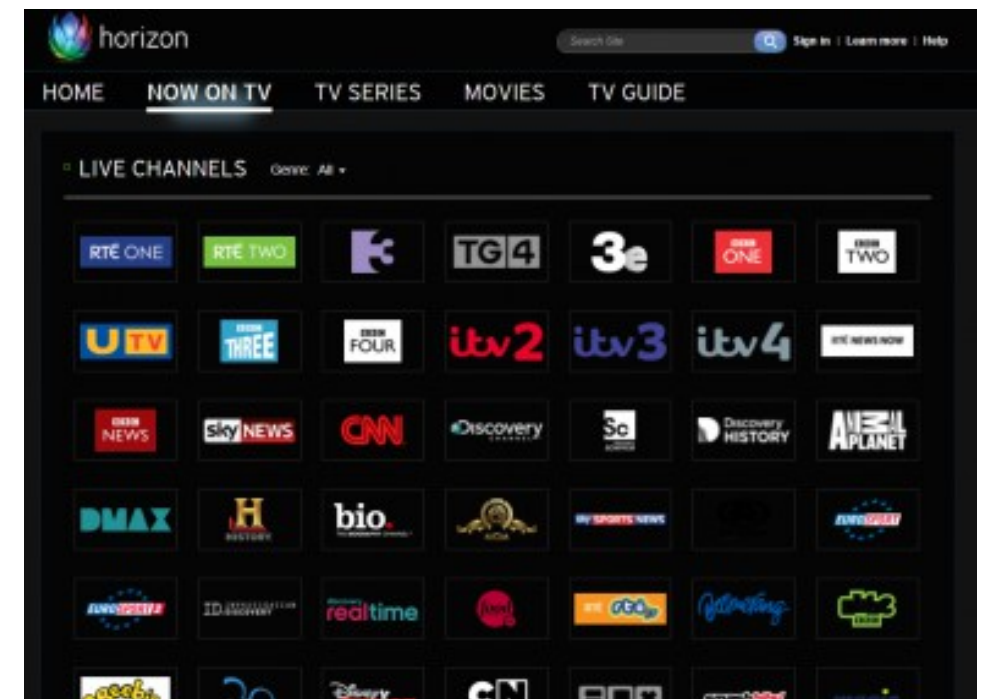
horizon

Search Site

Sign in | Learn more | Help

HOME NOW ON TV TV SERIES MOVIES TV GUIDE

LIVE CHANNELS Genre: All ▾

RTÉ ONE
RTÉ TWO
3
TG4
3e
BBC ONE
BBC TWO

UTV
BBC THREE
BBC FOUR
itv2
itv3
itv4
RTÉ NEWS NOW

BBC NEWS
sky NEWS
CNN
Discovery
Sc
Discovery HISTORY
ANIMAL PLANET

DMAX
H HISTORY
bio.
MGM
sky SPORTS NEWS
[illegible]
EUROSPORT

EUROSPORT
ID
discovery realtime
food
RTÉ jr
Yellow Bird
CBBC

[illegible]
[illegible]
Disney
CN
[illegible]
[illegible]
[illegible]